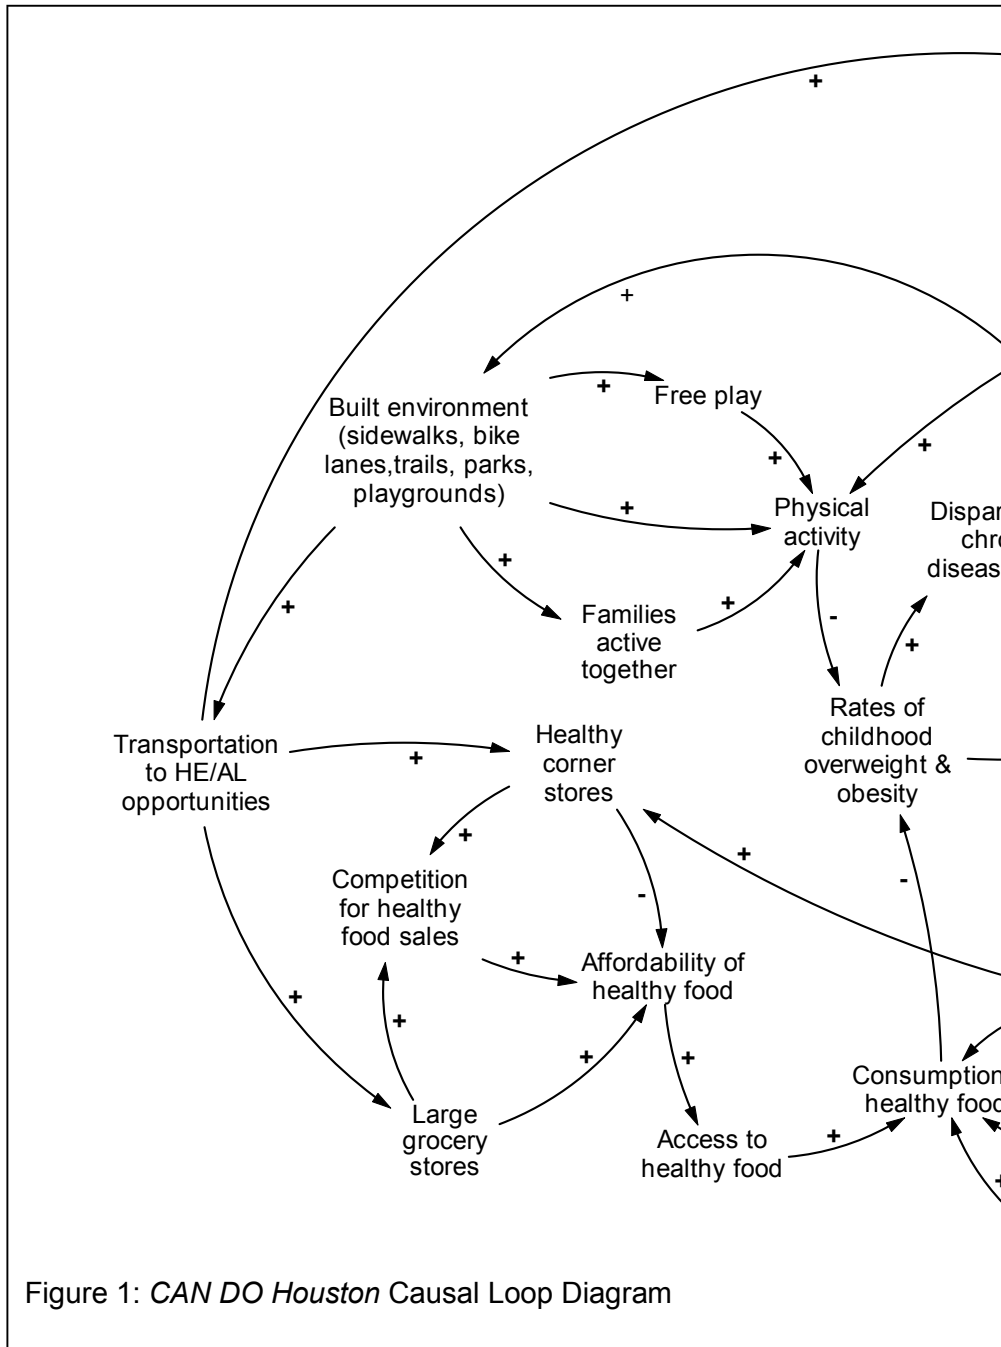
+

+

Built environment (sidewalks, bike lanes,trails, parks, playgrounds)

+

Free play

+

+

+

Physical activity

Dispar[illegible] chro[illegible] diseas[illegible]

+

+

Families active together

+

-

+

Transportation to HE/AL opportunities

+

Healthy corner stores

Rates of childhood overweight & obesity

+

+

Competition for healthy food sales

-

-

+

Affordability of healthy food

+

+

+

+

Large grocery stores

+

Access to healthy food

+

Consumption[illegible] healthy foo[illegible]

+

Figure 1: CAN DO Houston Causal Loop Diagram